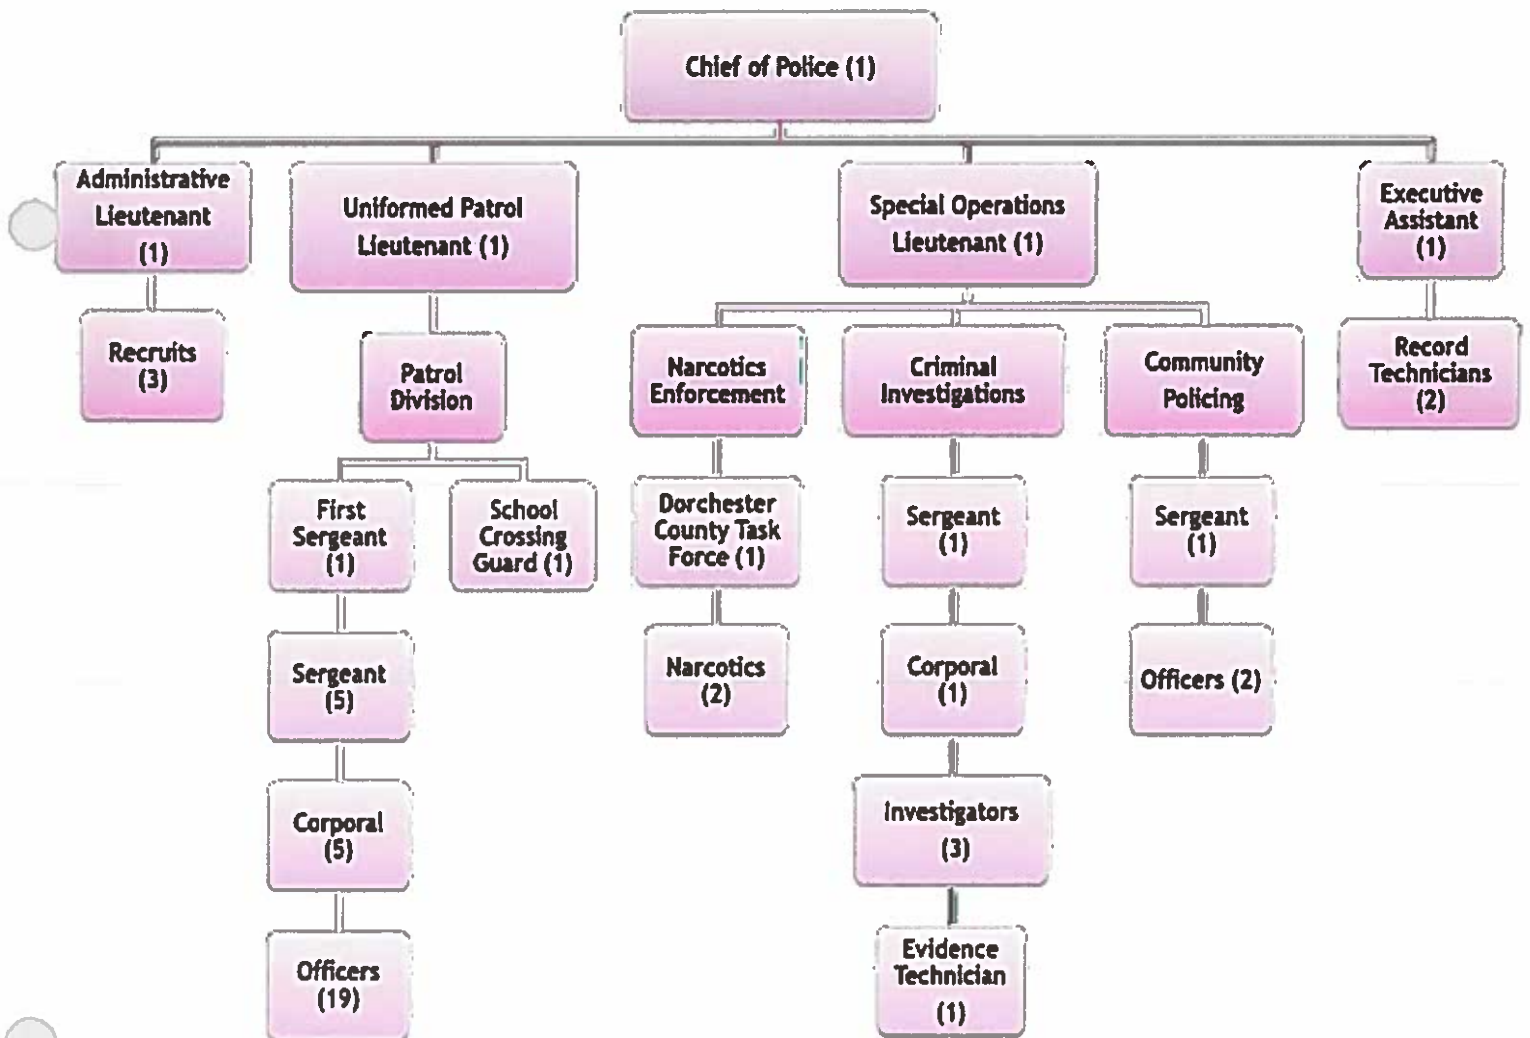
Chief of Police (1)

Administrative Lieutenant (1)

Recruits (3)

Uniformed Patrol Lieutenant (1)

Patrol Division

First Sergeant (1)

Sergeant (5)

Corporal (5)

Officers (19)

School Crossing Guard (1)

Special Operations Lieutenant (1)

Narcotics Enforcement

Dorchester County Task Force (1)

Narcotics (2)

Criminal Investigations

Sergeant (1)

Corporal (1)

Investigators (3)

Evidence Technician (1)

Community Policing

Sergeant (1)

Officers (2)

Executive Assistant (1)

Record Technicians (2)